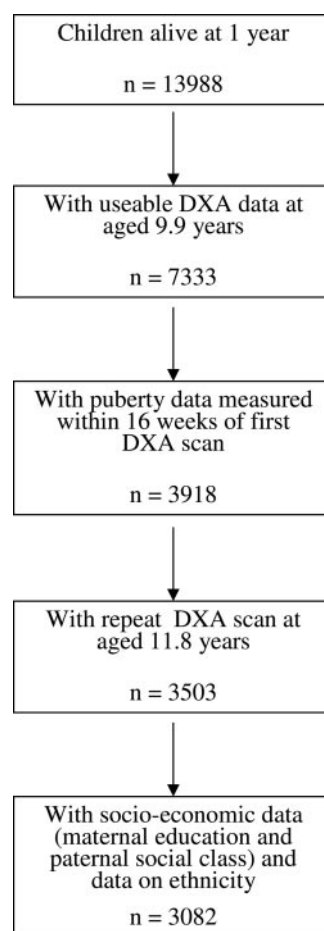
Children alive at 1 year

n = 13988

With useable DXA data at aged 9.9 years

n = 7333

With puberty data measured within 16 weeks of first DXA scan

n = 3918

With repeat DXA scan at aged 11.8 years

n = 3503

With socio-economic data (maternal education and paternal social class) and data on ethnicity

n = 3082